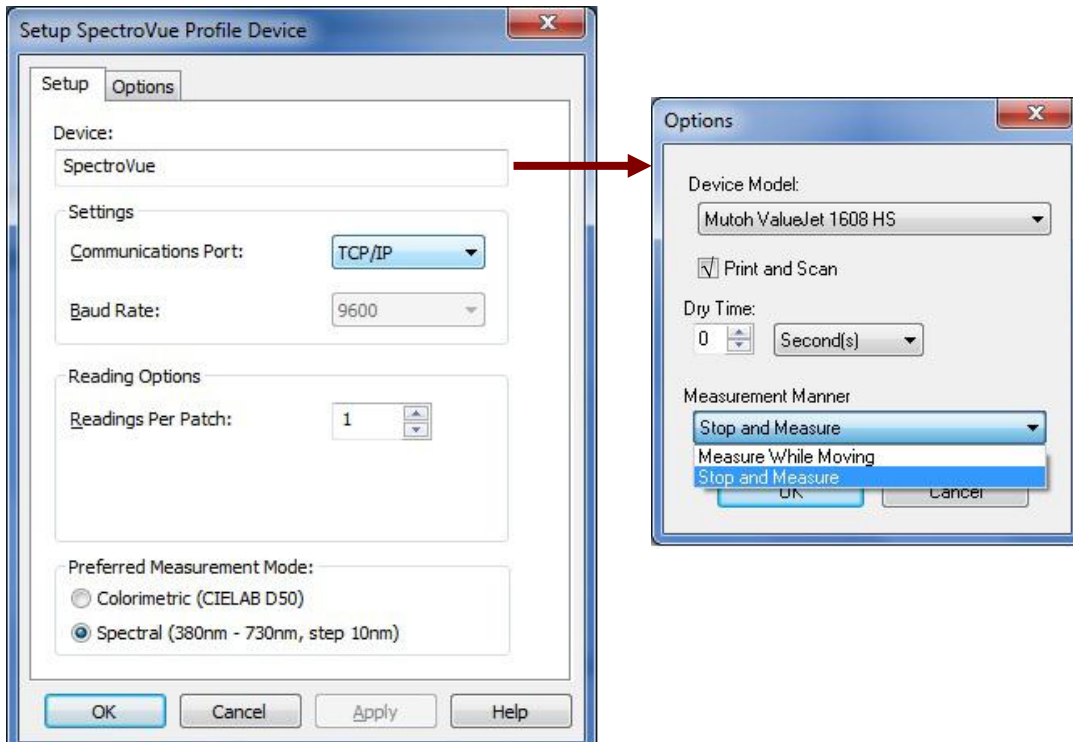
Setup SpectroVue Profile Device

Setup Options

Device:

SpectroVue

Settings

Communications Port: TCP/IP

Baud Rate: 9600

Reading Options

Readings Per Patch: 1

Preferred Measurement Mode:

Colorimetric (CIELAB D50)

Spectral (380nm - 730nm, step 10nm)

OK Cancel Apply Help

Options

Device Model:

Mutoh ValueJet 1608 HS

√ Print and Scan

Dry Time:

0 Second(s)

Measurement Manner

Stop and Measure

Measure While Moving

Stop and Measure

OK Cancel